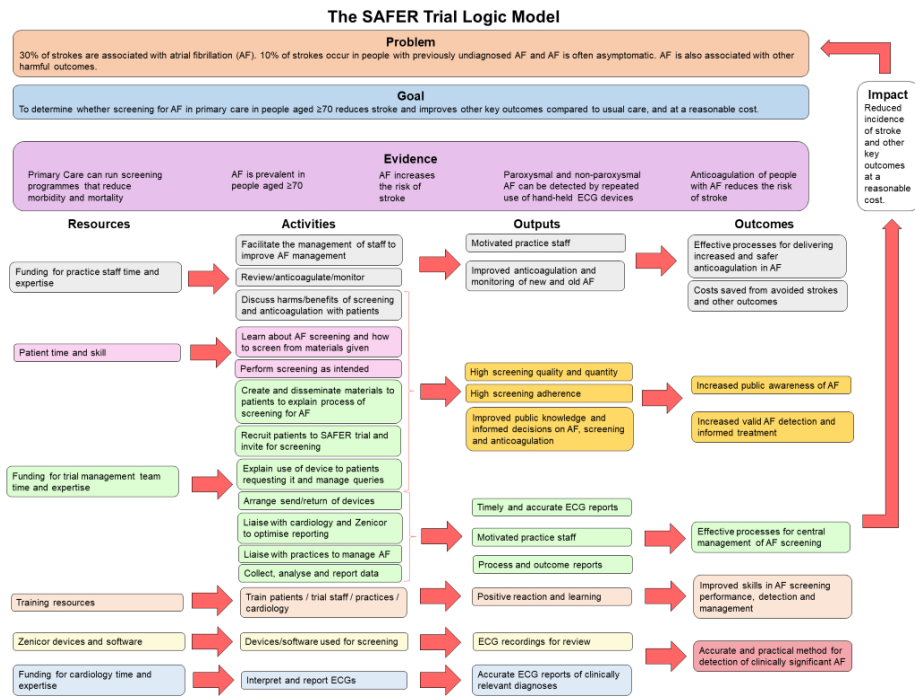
The SAFER Trial Logic Model

Problem

30% of strokes are associated with atrial fibrillation (AF). 10% of strokes occur in people with previously undiagnosed AF and AF is often asymptomatic. AF is also associated with other harmful outcomes.

Goal

To determine whether screening for AF in primary care in people aged ≥70 reduces stroke and improves other key outcomes compared to usual care, and at a reasonable cost.

Impact

Reduced incidence of stroke and other key outcomes at a reasonable cost.

Evidence

Primary Care can run screening programmes that reduce morbidity and mortality

AF is prevalent in people aged ≥70

AF increases the risk of stroke

Paroxysmal and non-paroxysmal AF can be detected by repeated use of hand-held ECG devices

Anticoagulation of people with AF reduces the risk of stroke

Resources

Funding for practice staff time and expertise

Patient time and skill

Funding for trial management team time and expertise

Training resources

Zenicor devices and software

Funding for cardiology time and expertise

Activities

Facilitate the management of staff to improve AF management

Review/anticoagulate/monitor

Discuss harms/benefits of screening and anticoagulation with patients

Learn about AF screening and how to screen from materials given

Perform screening as intended

Create and disseminate materials to patients to explain process of screening for AF

Recruit patients to SAFER trial and invite for screening

Explain use of device to patients requesting it and manage queries

Arrange send/return of devices

Liaise with cardiology and Zenicor to optimise reporting

Liaise with practices to manage AF

Collect, analyse and report data

Train patients / trial staff / practices / cardiology

Devices/software used for screening

Interpret and report ECGs

Outputs

Motivated practice staff

Improved anticoagulation and monitoring of new and old AF

High screening quality and quantity

High screening adherence

Improved public knowledge and informed decisions on AF, screening and anticoagulation

Timely and accurate ECG reports

Motivated practice staff

Process and outcome reports

Positive reaction and learning

ECG recordings for review

Accurate ECG reports of clinically relevant diagnoses

Outcomes

Effective processes for delivering increased and safer anticoagulation in AF

Costs saved from avoided strokes and other outcomes

Increased public awareness of AF

Increased valid AF detection and informed treatment

Effective processes for central management of AF screening

Improved skills in AF screening performance, detection and management

Accurate and practical method for detection of clinically significant AF